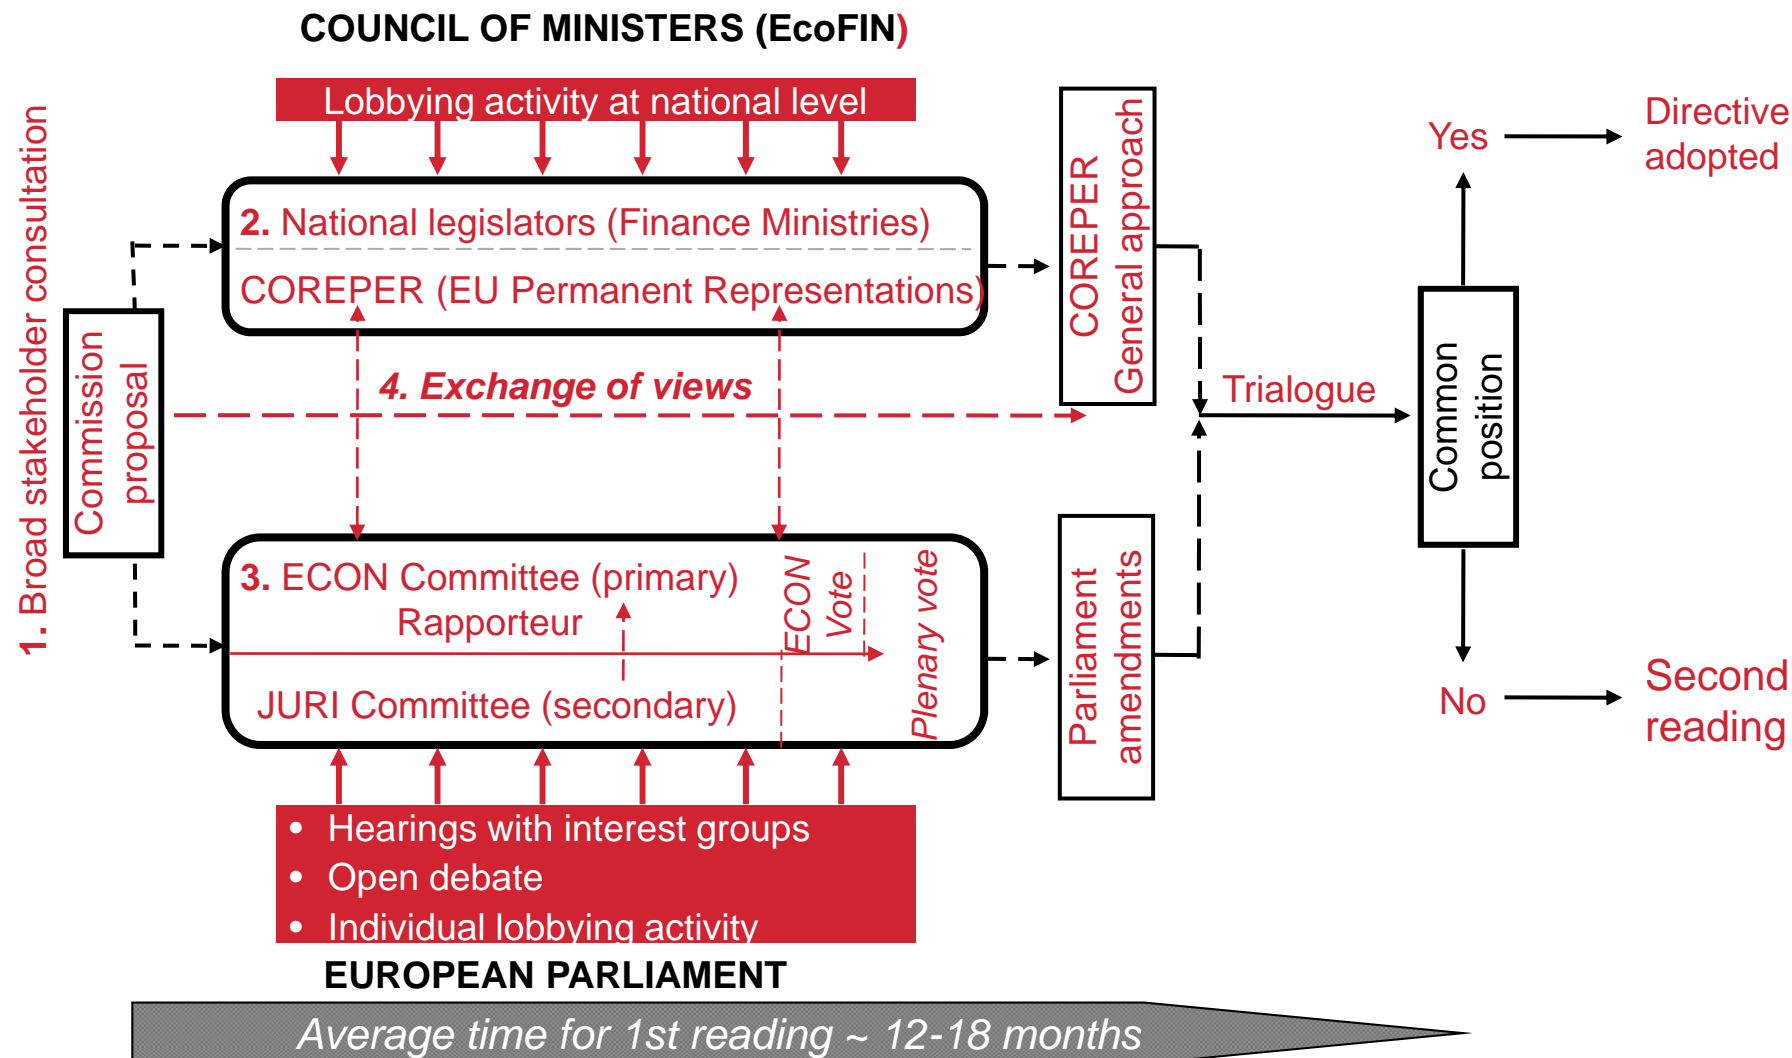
COUNCIL OF MINISTERS (EcoFIN)

Lobbying activity at national level

1. Broad stakeholder consultation

Commission proposal

2. National legislators (Finance Ministries)

COREPER (EU Permanent Representations)

COREPER General approach

4. Exchange of views

Trialogue

Common position

Yes

Directive adopted

No

Second reading

3. ECON Committee (primary)

Rapporteur

JURI Committee (secondary)

ECON Vote

Plenary vote

Parliament amendments

• Hearings with interest groups
• Open debate
• Individual lobbying activity

EUROPEAN PARLIAMENT

Average time for 1st reading ~ 12-18 months